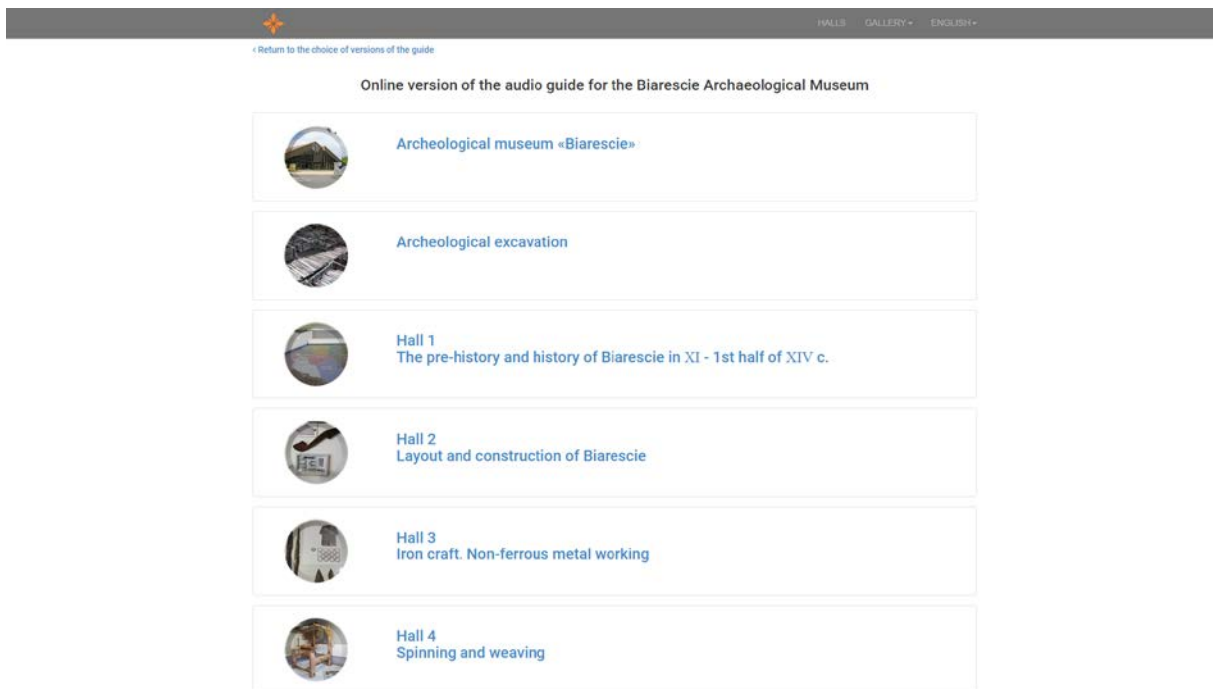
HALLS GALLERY ▾ ENGLISH ▾

‹ Return to the choice of versions of the guide

Online version of the audio guide for the Biarescie Archaeological Museum

Archeological museum «Biarescie»

Archeological excavation

Hall 1
The pre-history and history of Biarescie in XI - 1st half of XIV c.

Hall 2
Layout and construction of Biarescie

Hall 3
Iron craft. Non-ferrous metal working

Hall 4
Spinning and weaving